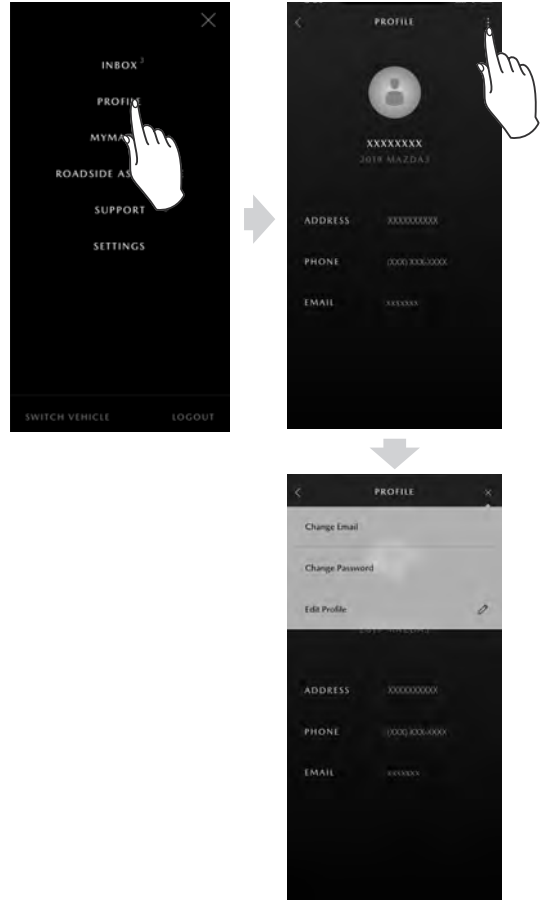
INBOX ³

PROFI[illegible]

MYMA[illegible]

ROADSIDE AS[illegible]

SUPPORT

SETTINGS

SWITCH VEHICLE

LOGOUT

PROFILE

XXXXXXXX

2018 MAZDA3

ADDRESS XXXXXXXXXX

PHONE (XXX) XXX-XXXX

EMAIL XXXXXXX

PROFILE

Change Email

Change Password

Edit Profile

ADDRESS XXXXXXXXXX

PHONE (XXX) XXX-XXXX

EMAIL XXXXXXX